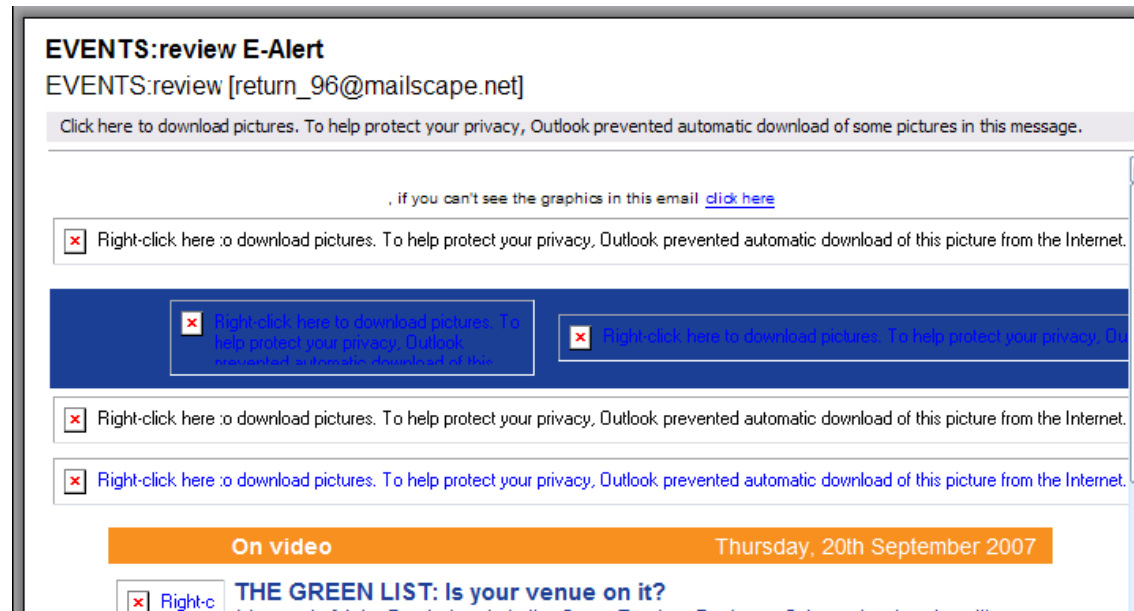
EVENTS:review E-Alert
EVENTS:review [return_96@mailscape.net]

Click here to download pictures. To help protect your privacy, Outlook prevented automatic download of some pictures in this message.

, if you can't see the graphics in this email click here

Right-click here to download pictures. To help protect your privacy, Outlook prevented automatic download of this picture from the Internet.

Right-click here to download pictures. To help protect your privacy, Outlook prevented automatic download of this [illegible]

Right-click here to download pictures. To help protect your privacy, Ou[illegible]

Right-click here to download pictures. To help protect your privacy, Outlook prevented automatic download of this picture from the Internet.

Right-click here to download pictures. To help protect your privacy, Outlook prevented automatic download of this picture from the Internet.

On video

Thursday, 20th September 2007

Right-c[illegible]

THE GREEN LIST: Is your venue on it?

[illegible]